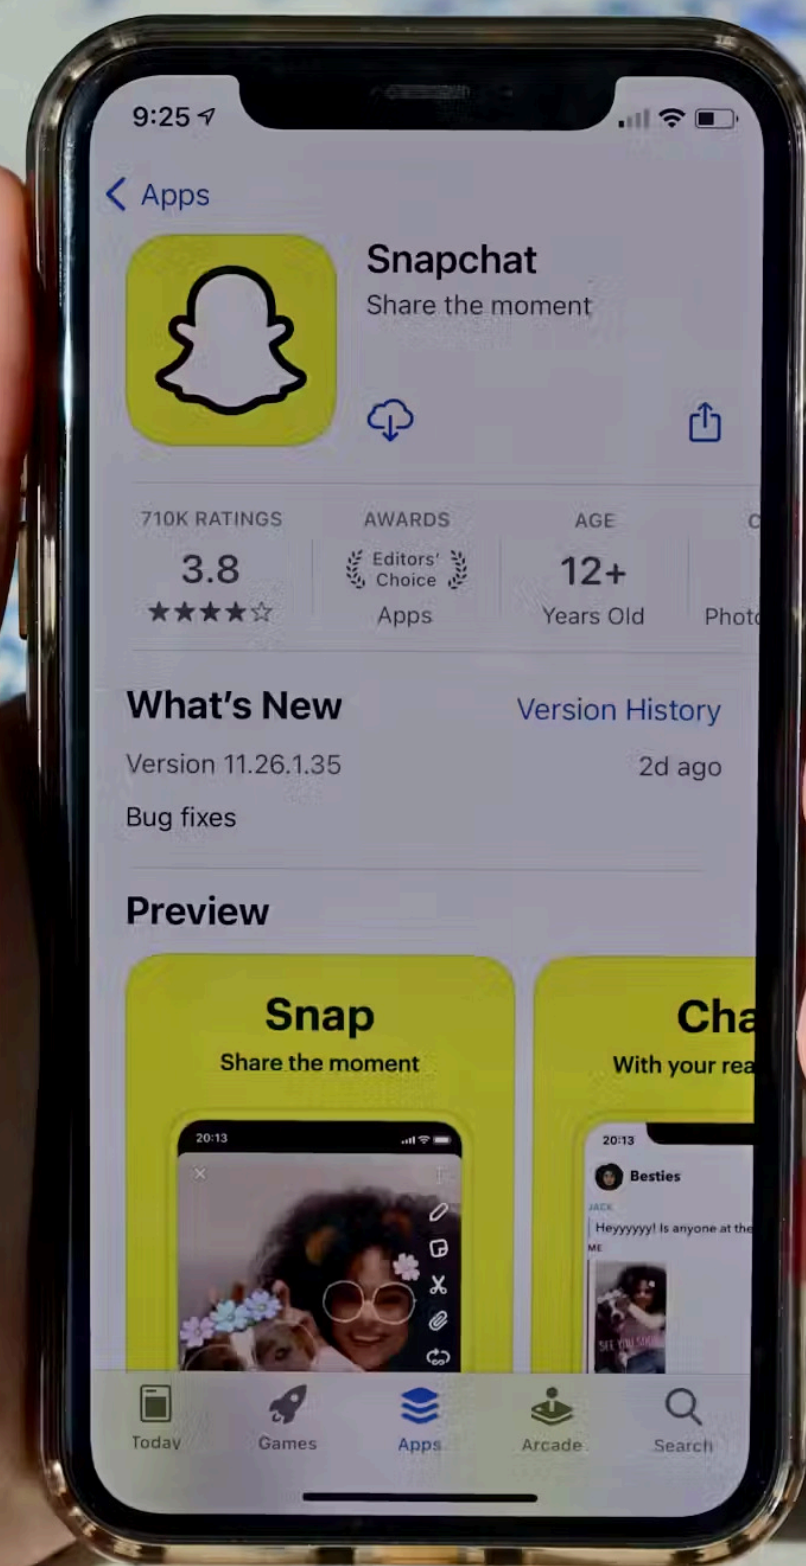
9:25

< Apps

Snapchat
Share the moment

710K RATINGS
3.8
★★★★☆

AWARDS
Editors' Choice
Apps

AGE
12+
Years Old

C
Phot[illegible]

What's New
Version History

Version 11.26.1.35
2d ago

Bug fixes

Preview

Snap
Share the moment

20:13

Cha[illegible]
With your rea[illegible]

20:13
Besties
JACK
Heyyyyyy! Is anyone at the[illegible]
ME

Today
Games
Apps
Arcade
Search